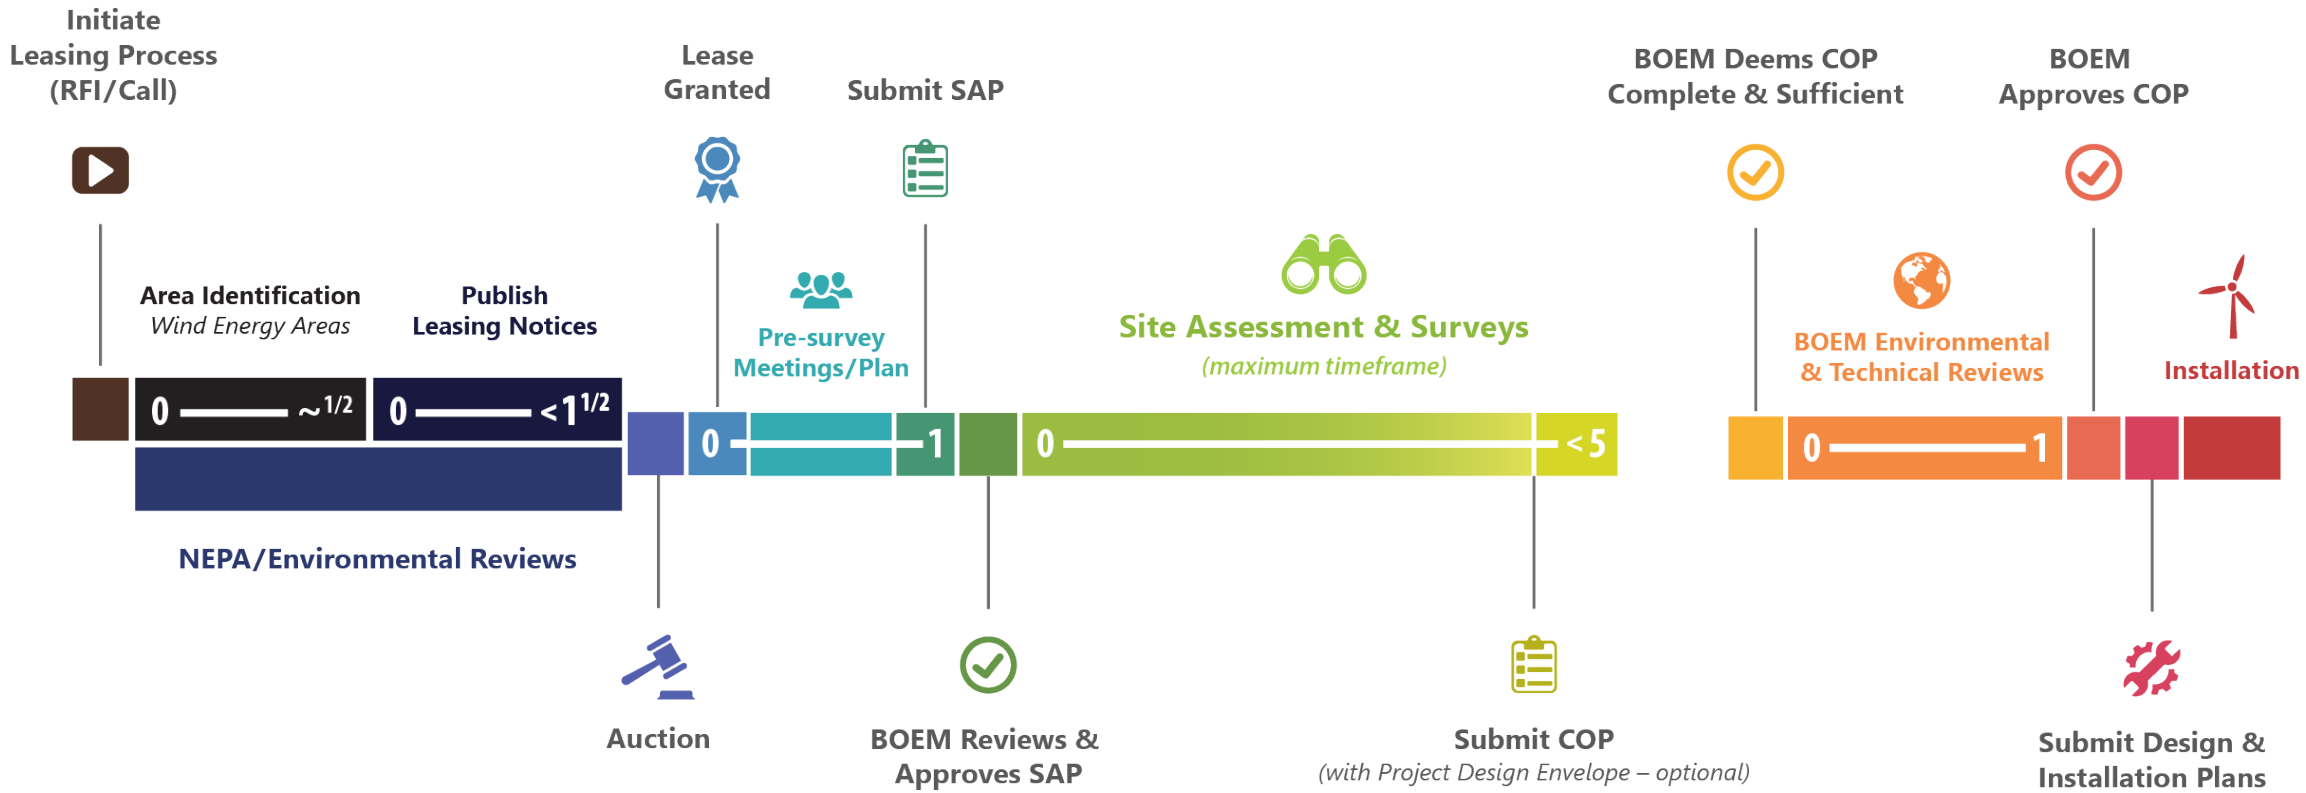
Initiate Leasing Process (RFI/Call)

Lease Granted

Submit SAP

BOEM Deems COP Complete & Sufficient

BOEM Approves COP

Area Identification
Wind Energy Areas

Publish Leasing Notices

Pre-survey Meetings/Plan

Site Assessment & Surveys
(maximum timeframe)

BOEM Environmental & Technical Reviews

Installation

0 ~$^{1/2}$

0 <$1^{1/2}$

0 1

0 <5

0 1

NEPA/Environmental Reviews

Auction

BOEM Reviews & Approves SAP

Submit COP
(with Project Design Envelope – optional)

Submit Design & Installation Plans